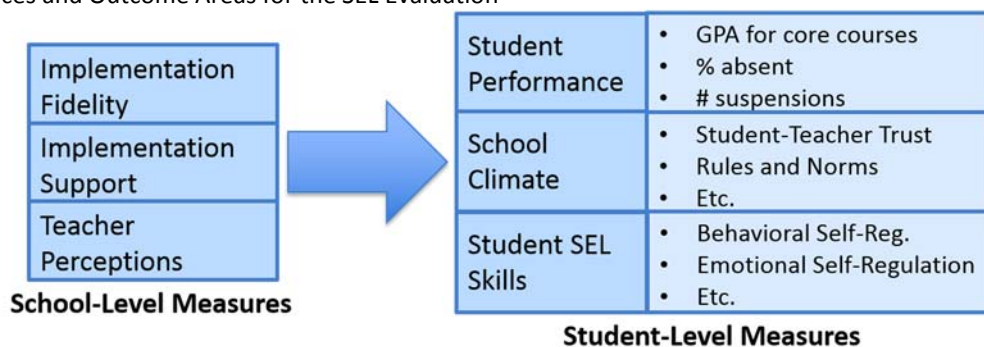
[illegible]ces and Outcome Areas for the SEL Evaluation

Implementation Fidelity

Implementation Support

Teacher Perceptions

**School-Level Measures**

| | |
|---|---|
| Student Performance | • GPA for core courses<br>• % absent<br>• # suspensions |
| School Climate | • Student-Teacher Trust<br>• Rules and Norms<br>• Etc. |
| Student SEL Skills | • Behavioral Self-Reg.<br>• Emotional Self-Regulation<br>• Etc. |

**Student-Level Measures**